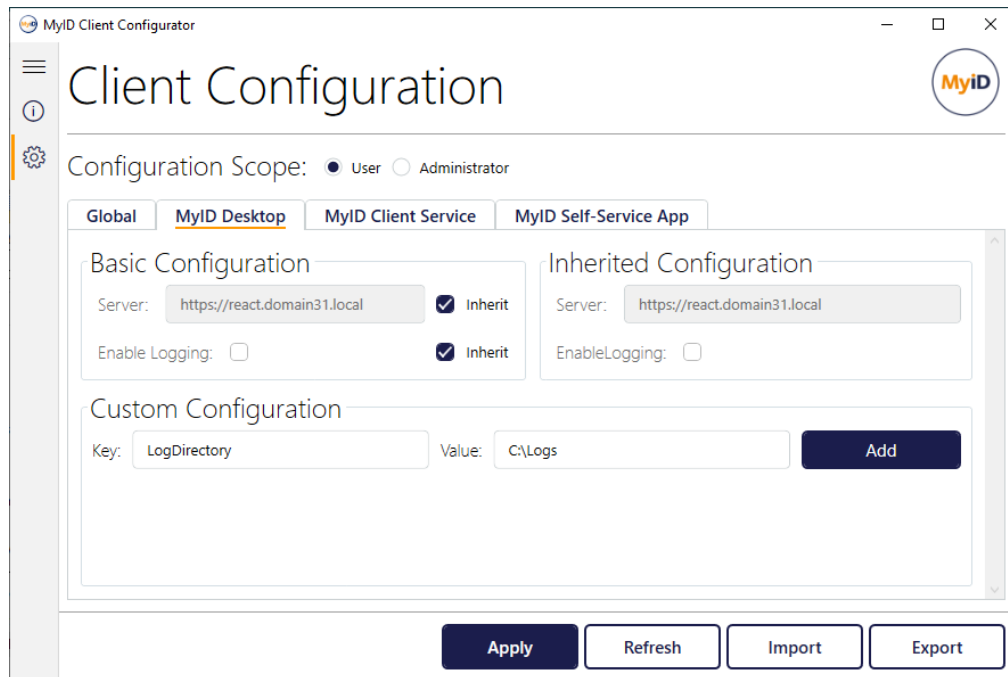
MyID Client Configurator

Client Configuration

MyID

Configuration Scope: User Administrator

Global | MyID Desktop | MyID Client Service | MyID Self-Service App

Basic Configuration

Server: https://react.domain31.local Inherit

Enable Logging: Inherit

Inherited Configuration

Server: https://react.domain31.local

EnableLogging:

Custom Configuration

Key: LogDirectory Value: C:\Logs Add

Apply Refresh Import Export